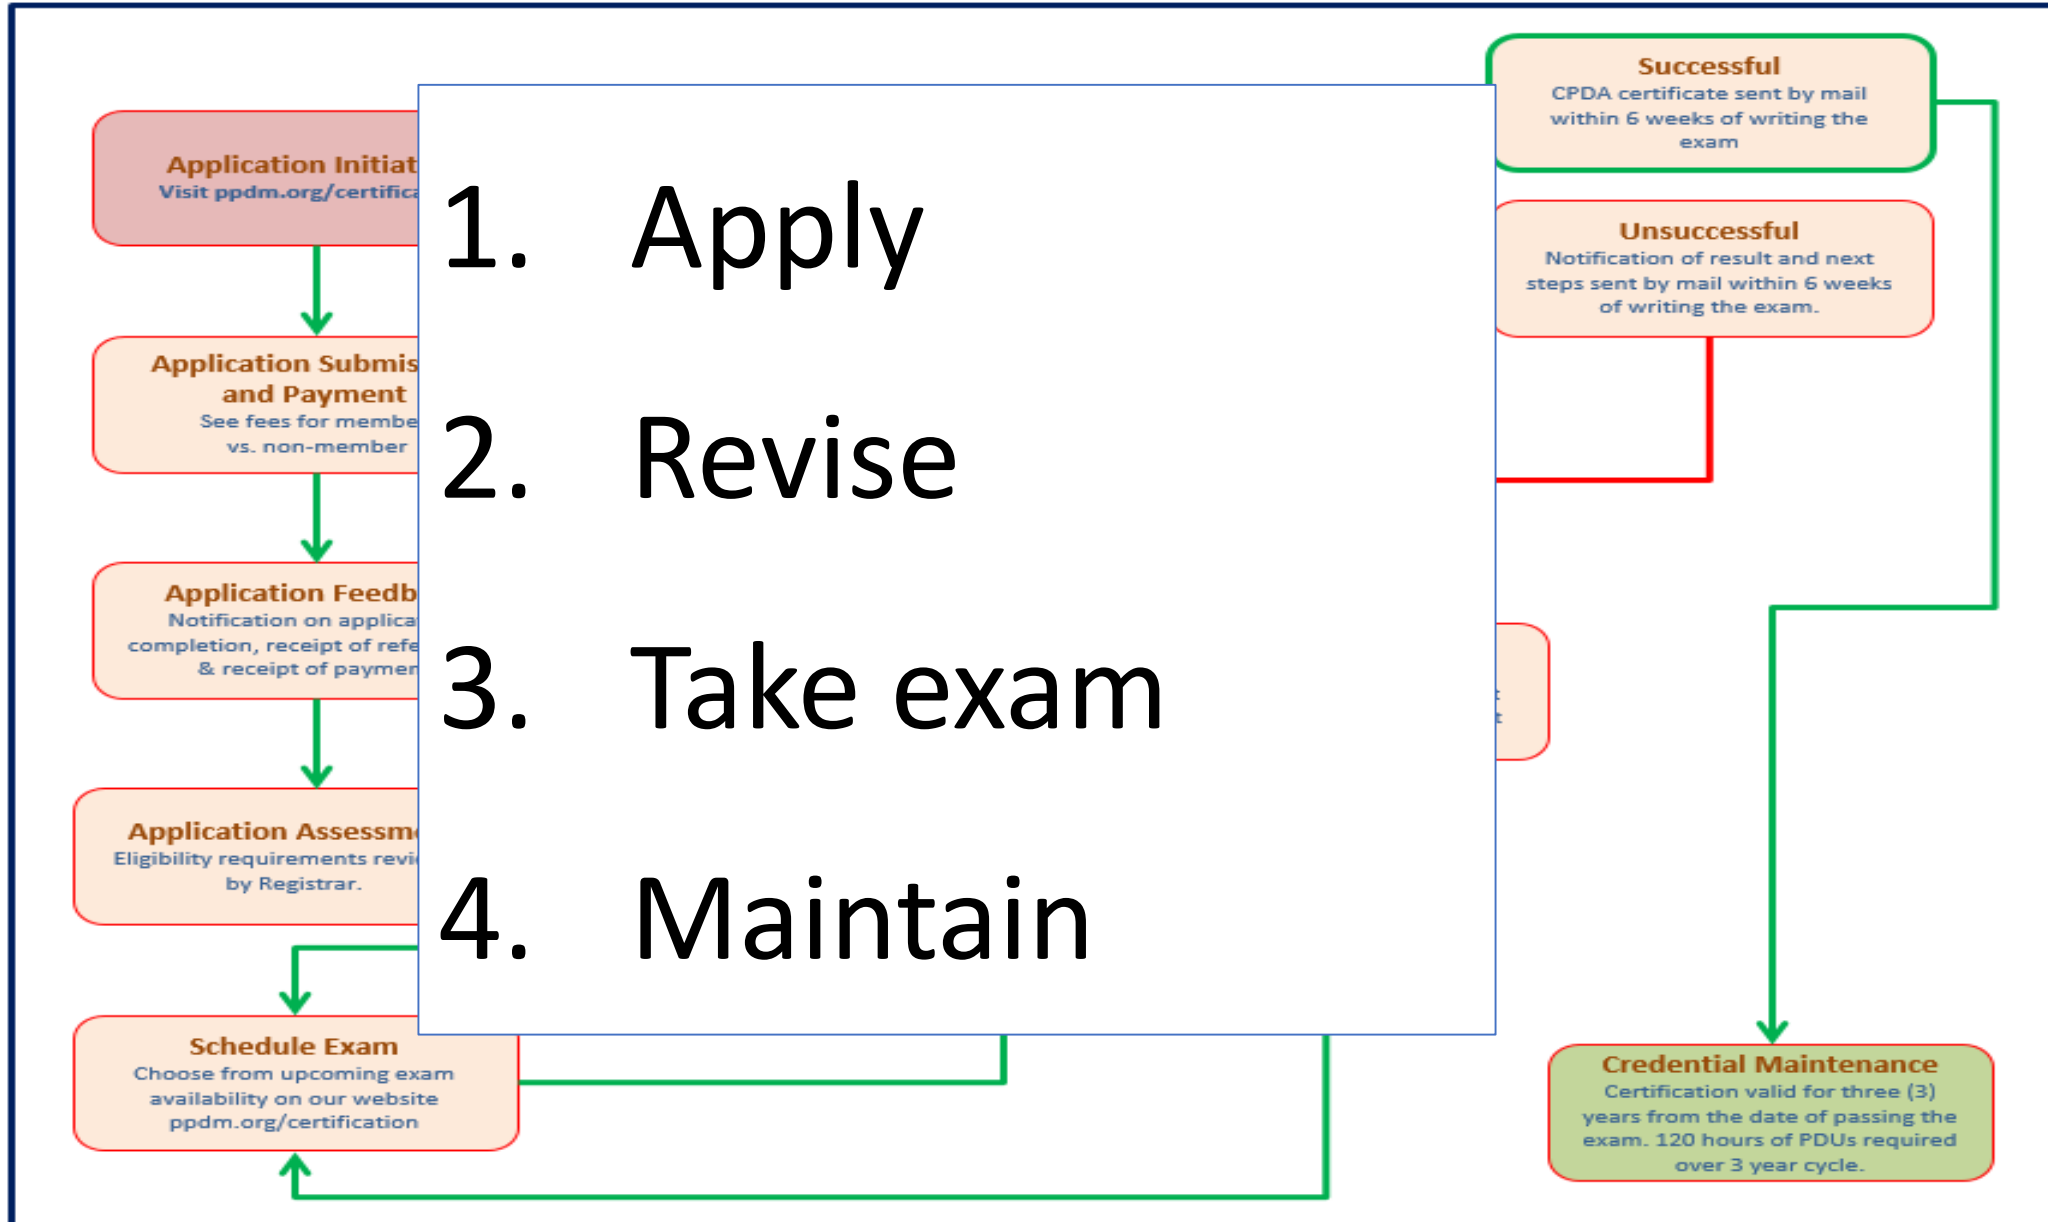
Application Initiat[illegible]
Visit ppdm.org/certifica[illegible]

Application Submis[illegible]
and Payment
See fees for membe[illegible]
vs. non-member

Application Feedb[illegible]
Notification on applica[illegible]
completion, receipt of refe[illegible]
& receipt of paymen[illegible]

Application Assessm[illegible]
Eligibility requirements revi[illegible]
by Registrar.

Schedule Exam
Choose from upcoming exam availability on our website ppdm.org/certification

1. Apply

2. Revise

3. Take exam

4. Maintain

Successful
CPDA certificate sent by mail within 6 weeks of writing the exam

Unsuccessful
Notification of result and next steps sent by mail within 6 weeks of writing the exam.

Credential Maintenance
Certification valid for three (3) years from the date of passing the exam. 120 hours of PDUs required over 3 year cycle.